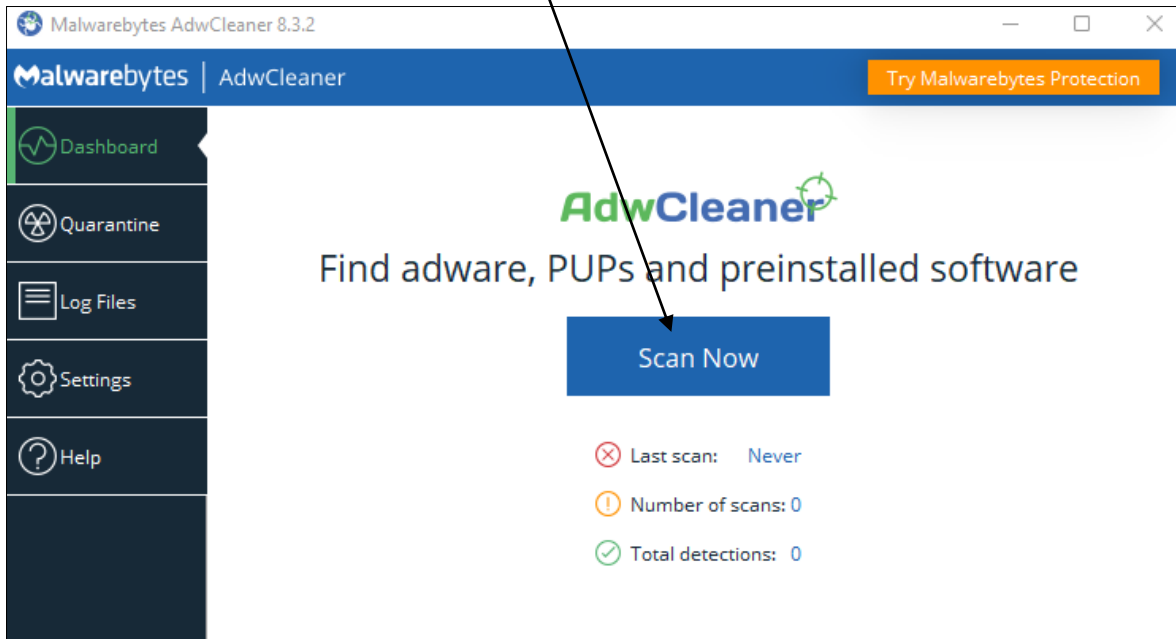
Malwarebytes AdwCleaner 8.3.2

Malwarebytes | AdwCleaner

Try Malwarebytes Protection

Dashboard

Quarantine

Log Files

Settings

Help

AdwCleaner

Find adware, PUPs and preinstalled software

Scan Now

Last scan: Never

Number of scans: 0

Total detections: 0